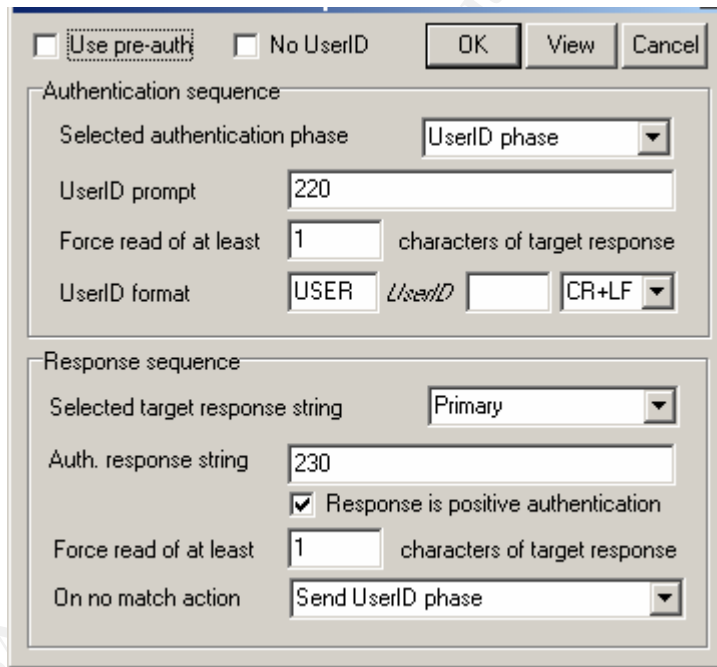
Use pre-auth
No UserID
OK
View
Cancel

Authentication sequence
Selected authentication phase
UserID phase
UserID prompt
220
Force read of at least
1
characters of target response
UserID format
USER
UserID
CR+LF

Response sequence
Selected target response string
Primary
Auth. response string
230
Response is positive authentication
Force read of at least
1
characters of target response
On no match action
Send UserID phase